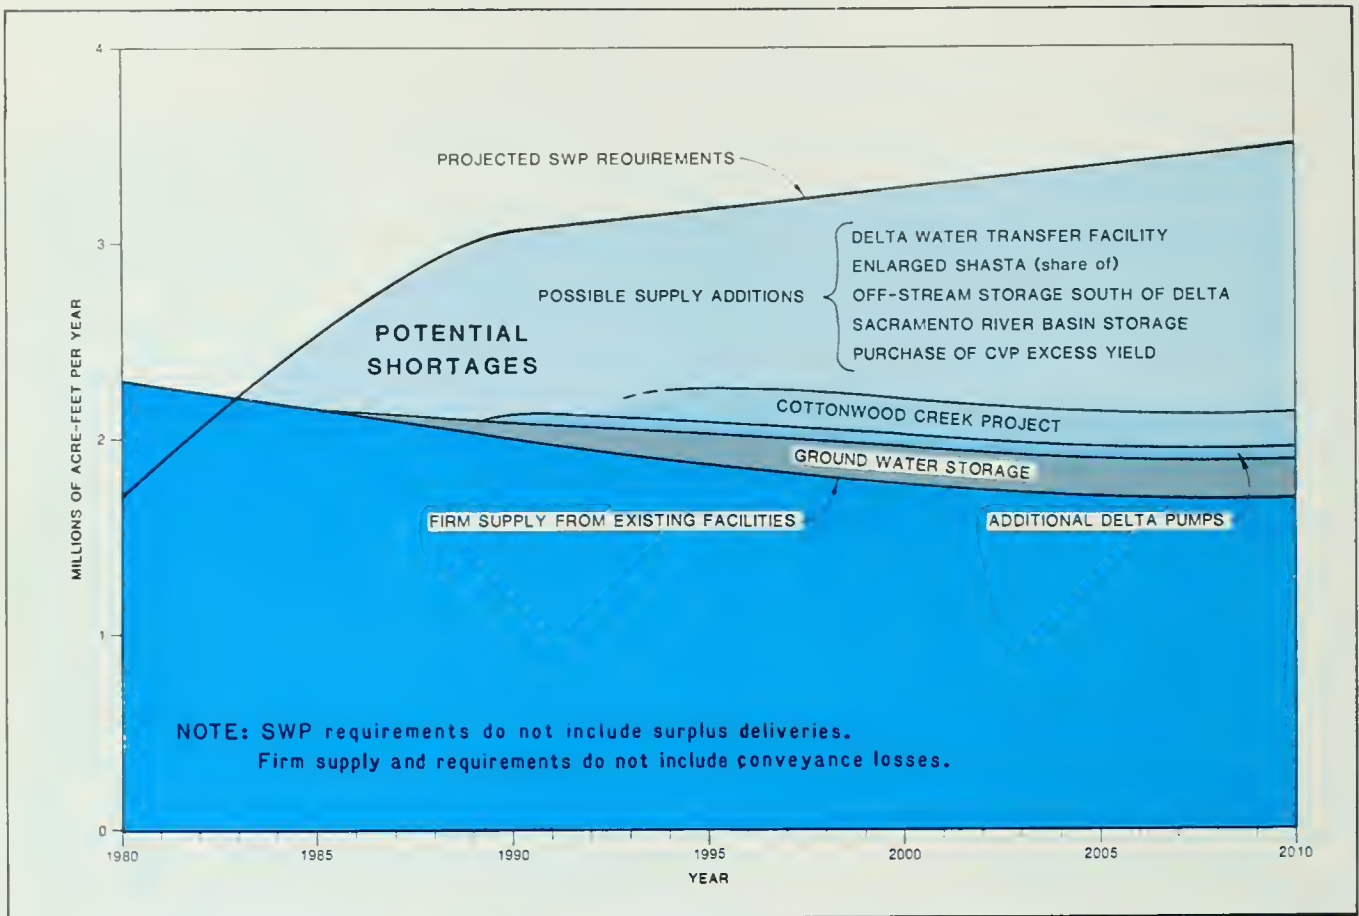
PROJECTED SWP REQUIREMENTS

POSSIBLE SUPPLY ADDITIONS

DELTA WATER TRANSFER FACILITY
ENLARGED SHASTA (share of)
OFF-STREAM STORAGE SOUTH OF DELTA
SACRAMENTO RIVER BASIN STORAGE
PURCHASE OF CVP EXCESS YIELD

POTENTIAL SHORTAGES

COTTONWOOD CREEK PROJECT

GROUND WATER STORAGE

FIRM SUPPLY FROM EXISTING FACILITIES

ADDITIONAL DELTA PUMPS

NOTE: SWP requirements do not include surplus deliveries.
Firm supply and requirements do not include conveyance losses.

MILLIONS OF ACRE-FEET PER YEAR

4
3
2
1
0

1980 1985 1990 1995 2000 2005 2010

YEAR